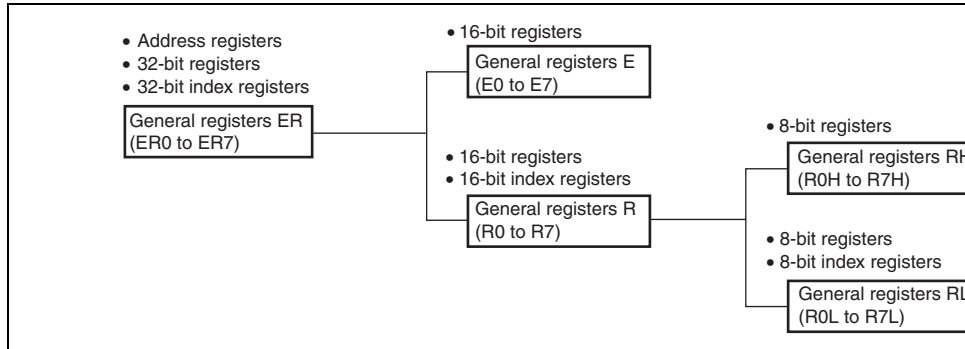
• Address registers
• 32-bit registers
• 32-bit index registers

General registers ER
(ER0 to ER7)

• 16-bit registers

General registers E
(E0 to E7)

• 16-bit registers
• 16-bit index registers

General registers R
(R0 to R7)

• 8-bit registers

General registers RH
(R0H to R7H)

• 8-bit registers
• 8-bit index registers

General registers RL
(R0L to R7L)